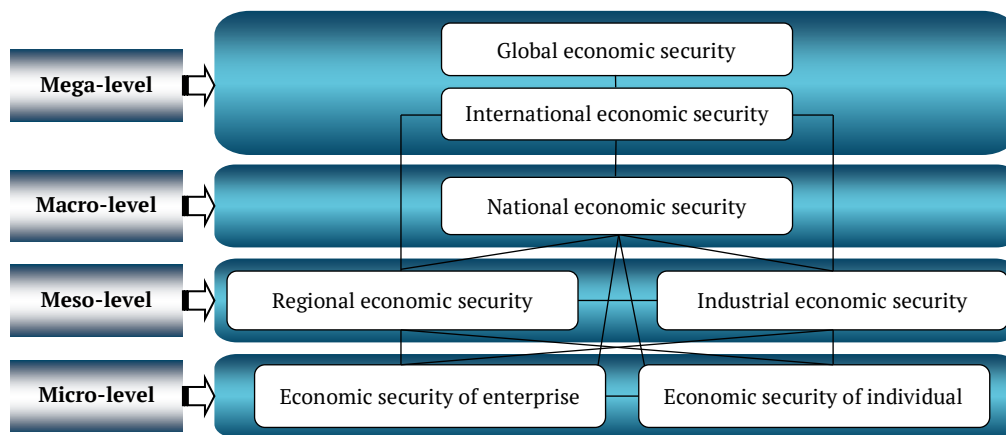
Mega-level

Global economic security

International economic security

Macro-level

National economic security

Meso-level

Regional economic security

Industrial economic security

Micro-level

Economic security of enterprise

Economic security of individual